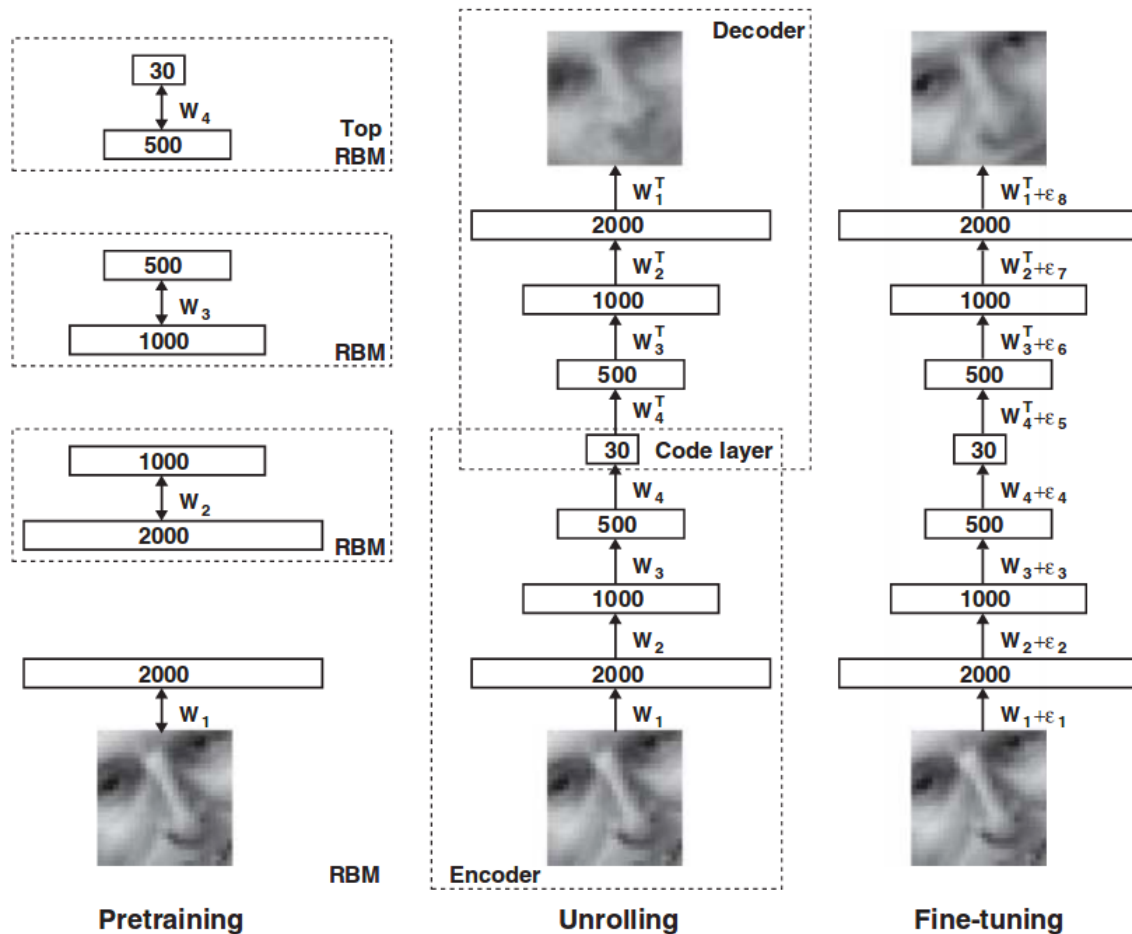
30
$W_4$
500
Top RBM

500
$W_3$
1000
RBM

1000
$W_2$
2000
RBM

2000
$W_1$
RBM

Pretraining

Decoder
$W_1^T$
2000
$W_2^T$
1000
$W_3^T$
500
$W_4^T$
30
Code layer
$W_4$
500
$W_3$
1000
$W_2$
2000
$W_1$
Encoder

Unrolling

$W_1^T+\varepsilon_8$
2000
$W_2^T+\varepsilon_7$
1000
$W_3^T+\varepsilon_6$
500
$W_4^T+\varepsilon_5$
30
$W_4+\varepsilon_4$
500
$W_3+\varepsilon_3$
1000
$W_2+\varepsilon_2$
2000
$W_1+\varepsilon_1$

Fine-tuning